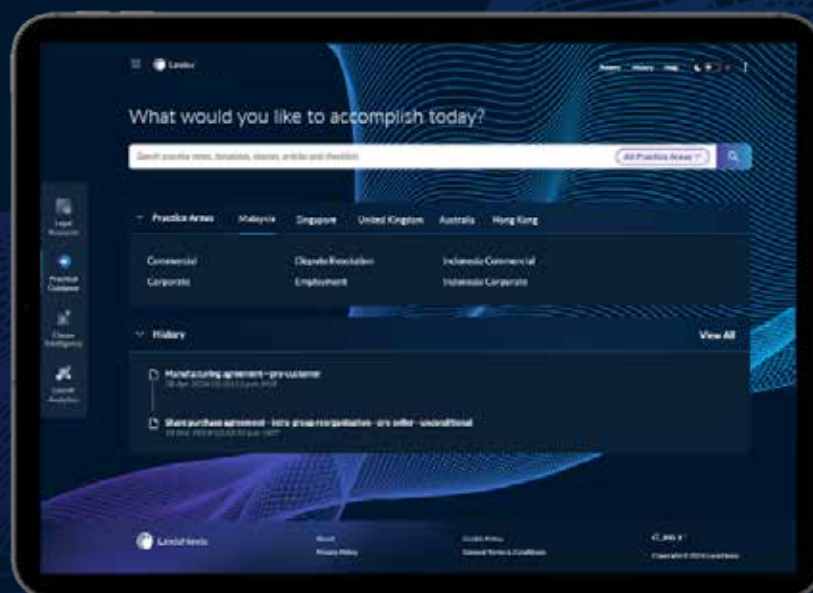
Lexis+

History Help

What would you like to accomplish today?

Search practice notes, templates, clauses, articles and checklists

All Practice Areas

Legal Research

Practical Guidance

Clause Intelligence

Lexis+ Analytics

Practice Areas Malaysia Singapore United Kingdom Australia Hong Kong

Commercial
Corporate

Dispute Resolution
Employment

Indonesia Commercial
Indonesia Corporate

History

View All

Manufacturing agreement – pro customer
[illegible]

Share purchase agreement – intra group reorganisation – pro seller – unconditional
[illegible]

LexisNexis

About
Privacy Policy

Cookie Policy
General Terms & Conditions

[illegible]
Copyright © 2024 LexisNexis